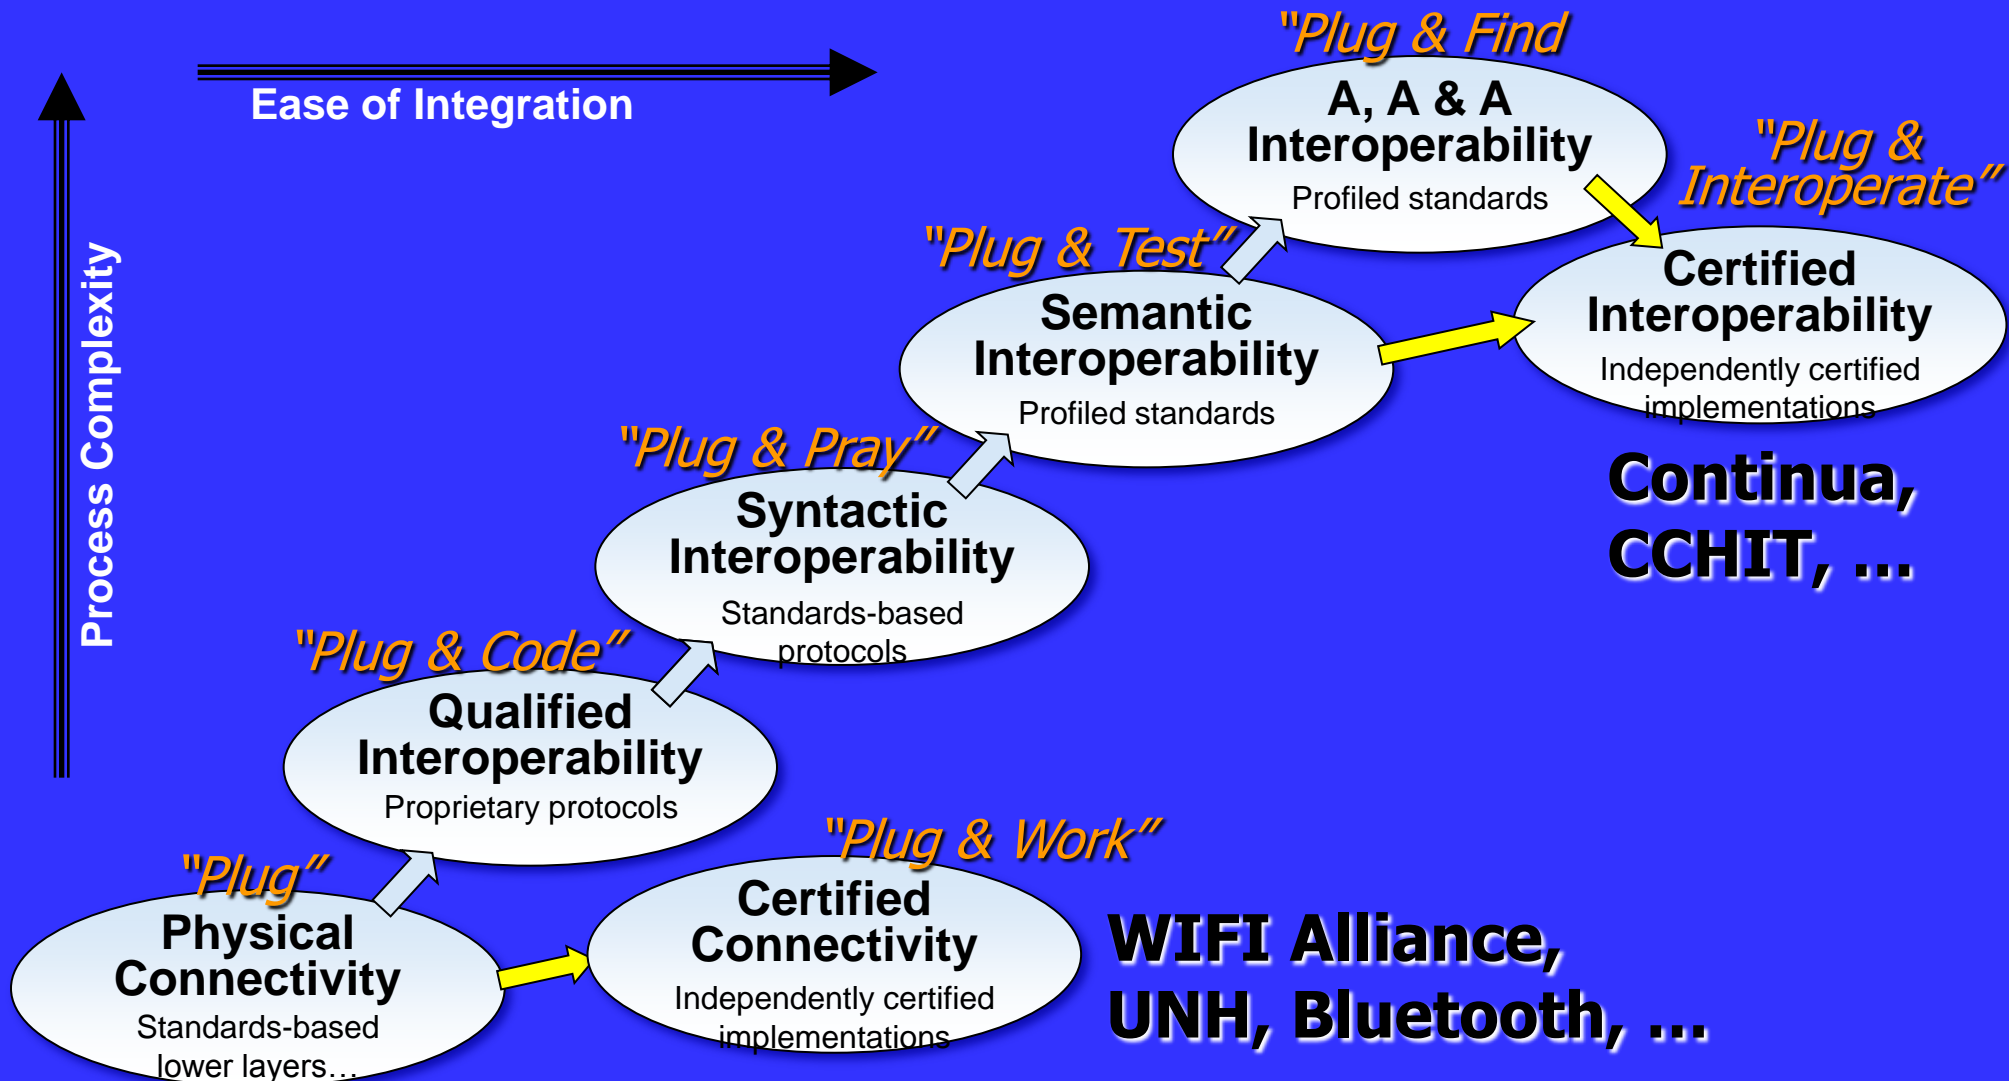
Ease of Integration

Process Complexity

"Plug & Find

A, A & A
Interoperability
Profiled standards

"Plug & Interoperate"

"Plug & Test"

Semantic
Interoperability
Profiled standards

Certified
Interoperability
Independently certified implementations

Continua, CCHIT, …

"Plug & Pray"

Syntactic
Interoperability
Standards-based protocols

"Plug & Code"

Qualified
Interoperability
Proprietary protocols

"Plug & Work"

"Plug"

Physical
Connectivity
Standards-based lower layers…

Certified
Connectivity
Independently certified implementations

WIFI Alliance, UNH, Bluetooth, …